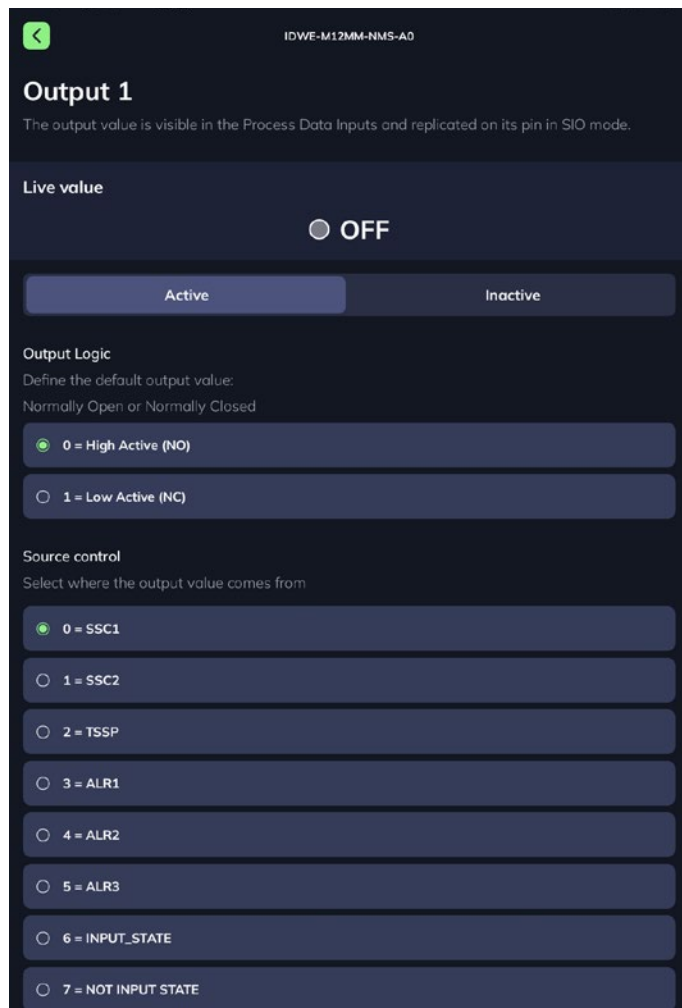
IDWE-M12MM-NMS-A0

Output 1

The output value is visible in the Process Data Inputs and replicated on its pin in SIO mode.

Live value

OFF

Active

Inactive

Output Logic

Define the default output value:
Normally Open or Normally Closed

0 = High Active (NO)

1 = Low Active (NC)

Source control

Select where the output value comes from

0 = SSC1

1 = SSC2

2 = TSSP

3 = ALR1

4 = ALR2

5 = ALR3

6 = INPUT_STATE

7 = NOT INPUT STATE